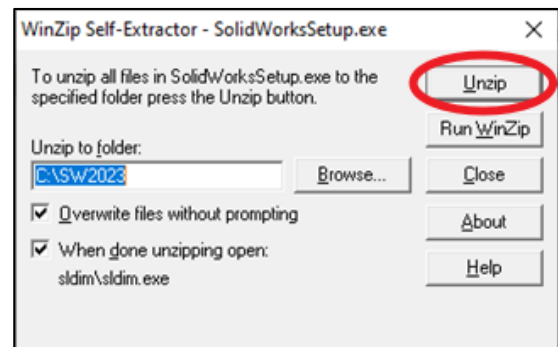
WinZip Self-Extractor - SolidWorksSetup.exe

×

To unzip all files in SolidWorksSetup.exe to the specified folder press the Unzip button.

Unzip

Run WinZip

Unzip to folder:

C:\SW2023

Browse...

Close

Overwrite files without prompting

About

When done unzipping open:

sldim\sldim.exe

Help